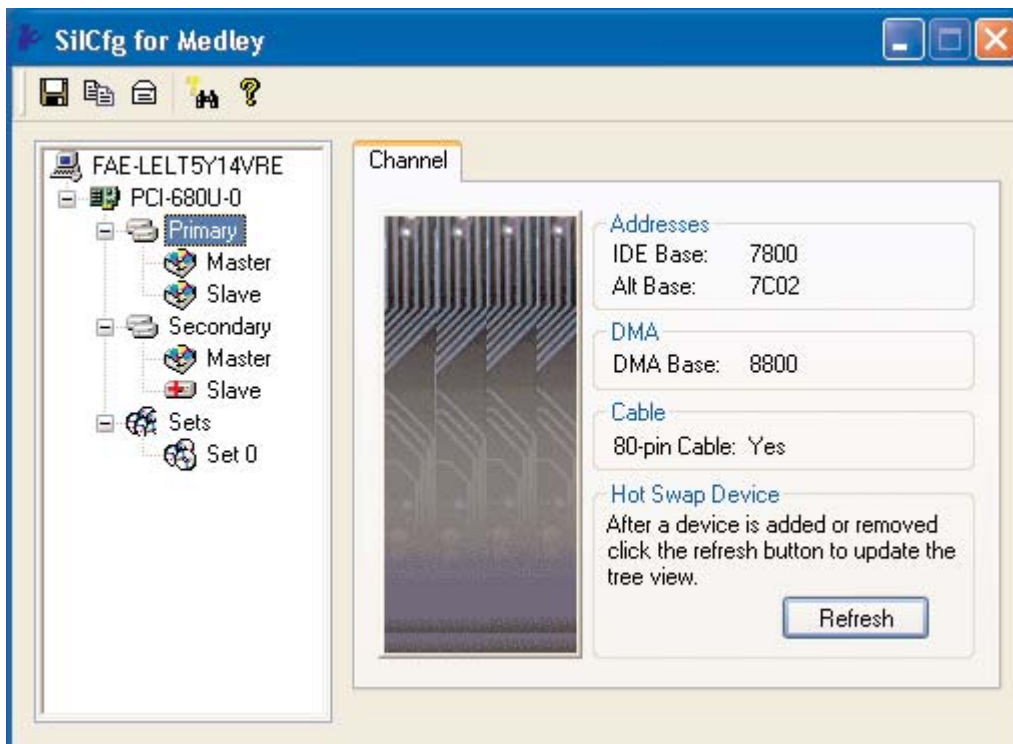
SilCfg for Medley

FAE-LELT5Y14VRE
PCI-680U-0
Primary
Master
Slave
Secondary
Master
Slave
Sets
Set 0

Channel

Addresses
IDE Base: 7800
Alt Base: 7C02

DMA
DMA Base: 8800

Cable
80-pin Cable: Yes

Hot Swap Device
After a device is added or removed click the refresh button to update the tree view.

Refresh